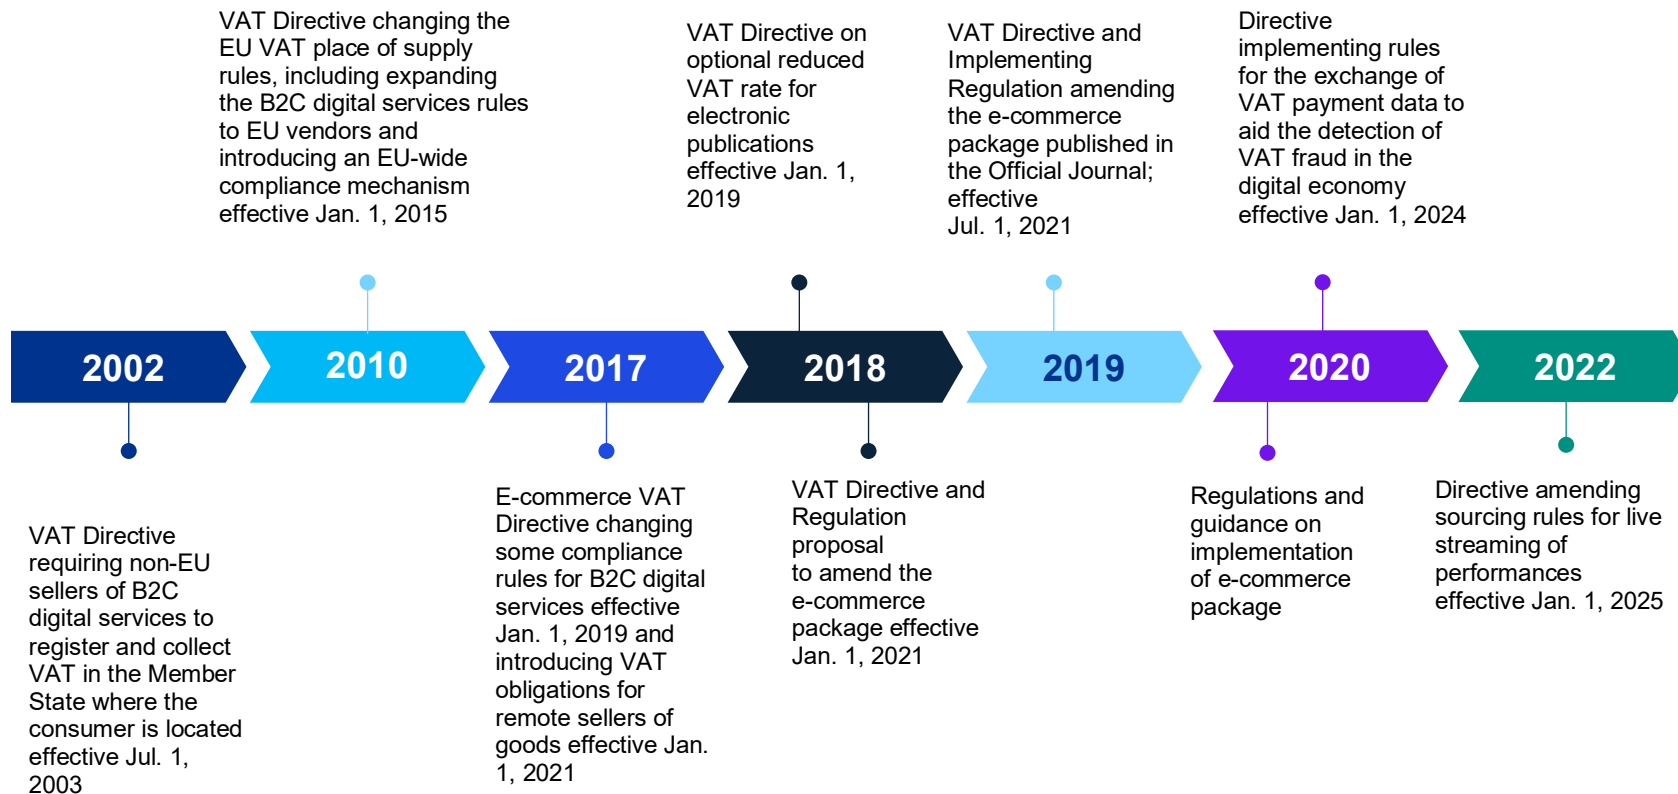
VAT Directive changing the EU VAT place of supply rules, including expanding the B2C digital services rules to EU vendors and introducing an EU-wide compliance mechanism effective Jan. 1, 2015

VAT Directive on optional reduced VAT rate for electronic publications effective Jan. 1, 2019

VAT Directive and Implementing Regulation amending the e-commerce package published in the Official Journal; effective Jul. 1, 2021

Directive implementing rules for the exchange of VAT payment data to aid the detection of VAT fraud in the digital economy effective Jan. 1, 2024

2002

2010

2017

2018

2019

2020

2022

VAT Directive requiring non-EU sellers of B2C digital services to register and collect VAT in the Member State where the consumer is located effective Jul. 1, 2003

E-commerce VAT Directive changing some compliance rules for B2C digital services effective Jan. 1, 2019 and introducing VAT obligations for remote sellers of goods effective Jan. 1, 2021

VAT Directive and Regulation proposal to amend the e-commerce package effective Jan. 1, 2021

Regulations and guidance on implementation of e-commerce package

Directive amending sourcing rules for live streaming of performances effective Jan. 1, 2025